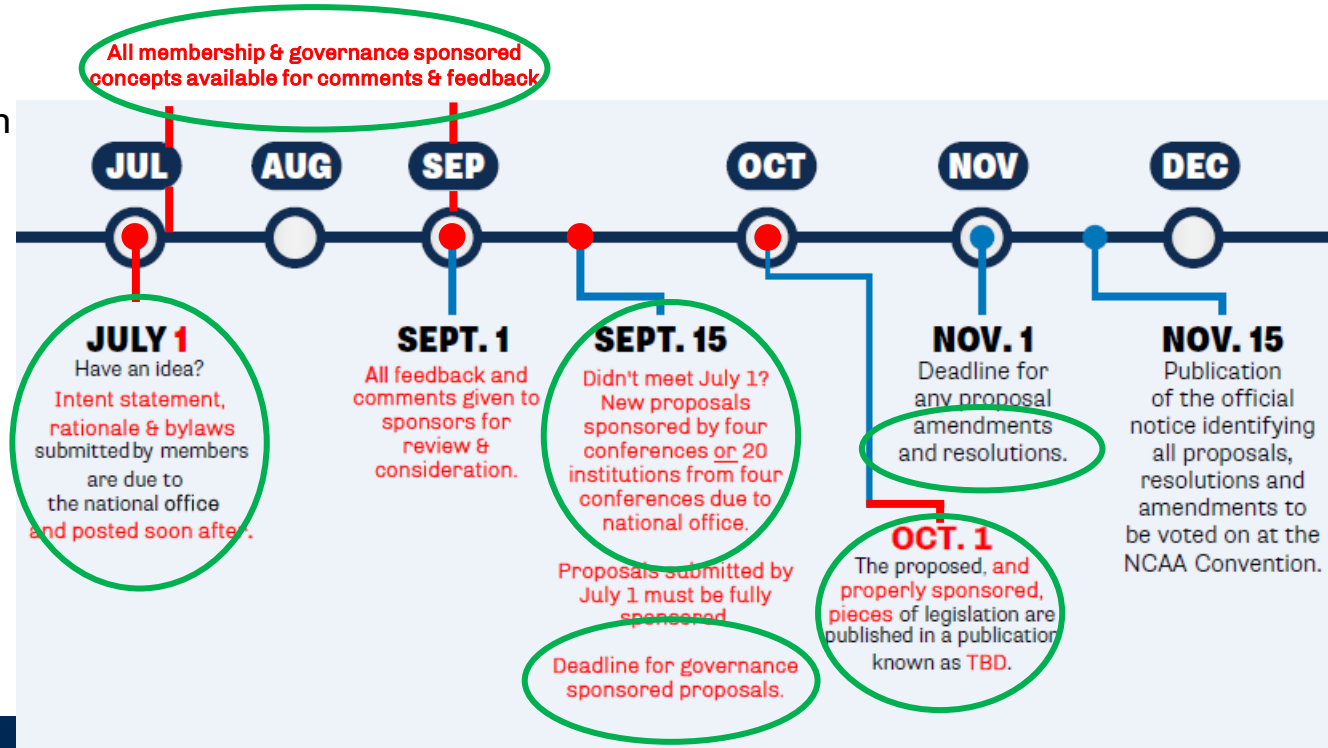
All membership & governance sponsored concepts available for comments & feedback

n

JUL AUG SEP OCT NOV DEC

JULY 1
Have an idea?
Intent statement, rationale & bylaws submitted by members are due to the national office and posted soon after.

SEPT. 1
All feedback and comments given to sponsors for review & consideration.

SEPT. 15
Didn't meet July 1? New proposals sponsored by four conferences or 20 institutions from four conferences due to national office.

Proposals submitted by July 1 must be fully sponsored.

Deadline for governance sponsored proposals.

OCT. 1
The proposed, and properly sponsored, pieces of legislation are published in a publication known as TBD.

NOV. 1
Deadline for any proposal amendments and resolutions.

NOV. 15
Publication of the official notice identifying all proposals, resolutions and amendments to be voted on at the NCAA Convention.